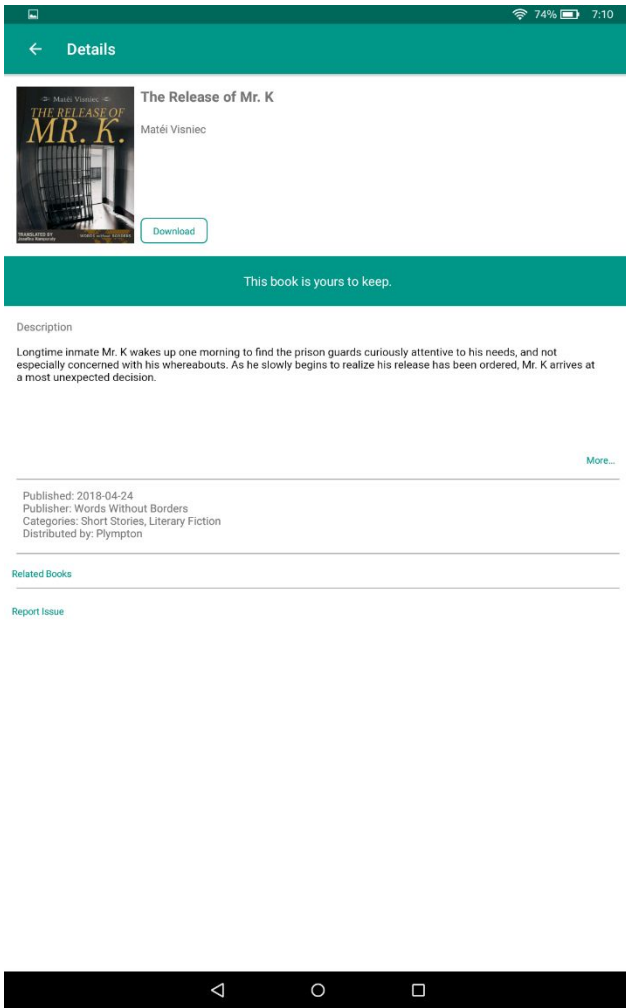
74% 7:10

Details

Matéi Visniec
THE RELEASE OF
MR. K.
TRANSLATED BY
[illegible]
WORDS without BORDERS

The Release of Mr. K

Matéi Visniec

Download

This book is yours to keep.

Description

Longtime inmate Mr. K wakes up one morning to find the prison guards curiously attentive to his needs, and not especially concerned with his whereabouts. As he slowly begins to realize his release has been ordered, Mr. K arrives at a most unexpected decision.

More...

Published: 2018-04-24
Publisher: Words Without Borders
Categories: Short Stories, Literary Fiction
Distributed by: Plympton

Related Books

Report Issue